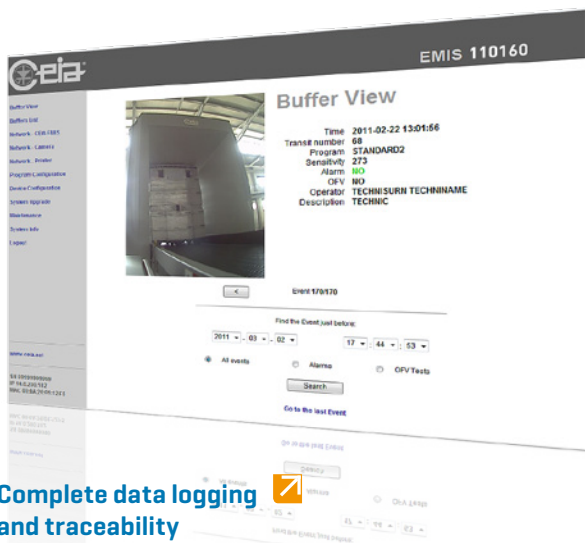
ceia

EMIS 110160

Buffer View
Buffers List
Network - CEIA EMIS
Network - Camera
Network - Printer
Program Configuration
Device Configuration
System Upgrade
Maintenance
System Info
Logout

Buffer View

Time 2011-02-22 13:01:56
Transit number 68
Program STANDARD2
Sensitivity 273
Alarm NO
OFV NO
Operator TECHNISURN TECHNINAME
Description TECHNIC

<

Event 170/170

Find the Event just before:

2011 - 03 - 02   17 : 44 : 53

All events   Alarms   OFV Tests

Search

Go to the last Event

www.ceia.net

SN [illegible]
IP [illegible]
MAC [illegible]

Complete data logging and traceability